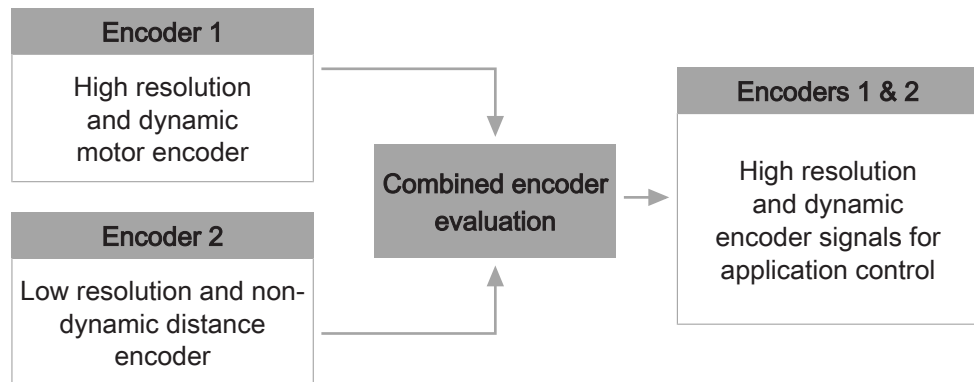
Encoder 1

High resolution and dynamic motor encoder

Encoder 2

Low resolution and non-dynamic distance encoder

Combined encoder evaluation

Encoders 1 & 2

High resolution and dynamic encoder signals for application control